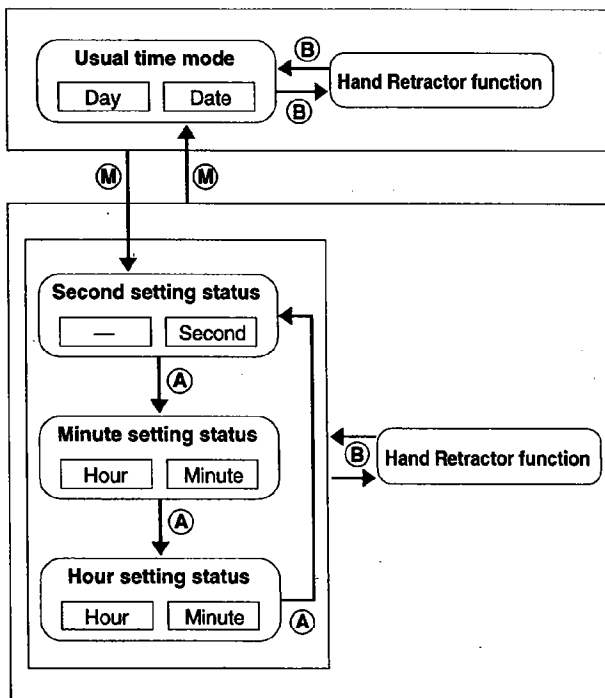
Usual time mode

Day | Date

Ⓑ

Ⓑ

Hand Retractor function

Ⓜ

Ⓜ

Second setting status

— | Second

Ⓐ

Minute setting status

Hour | Minute

Ⓐ

Hour setting status

Hour | Minute

Ⓐ

Ⓑ

Hand Retractor function